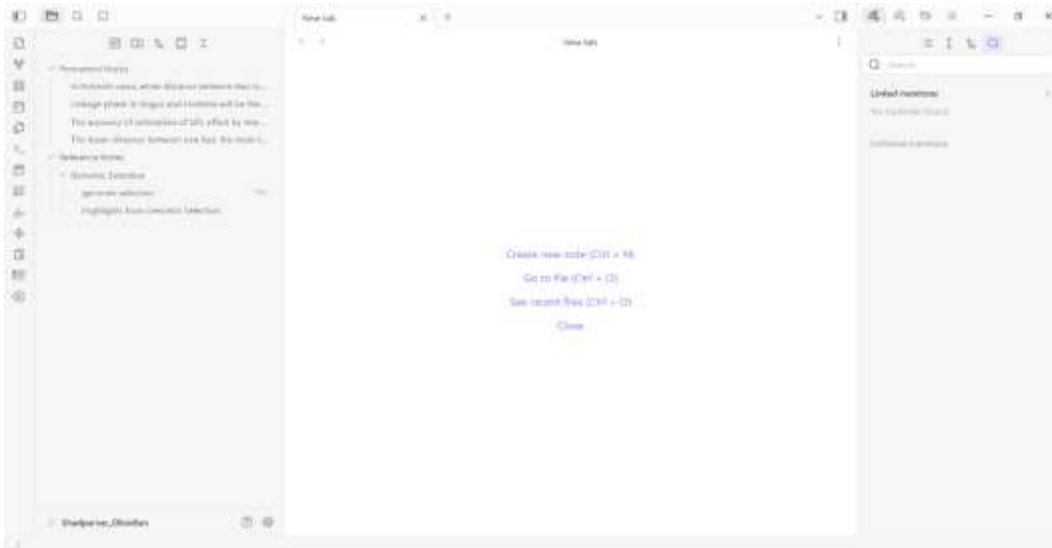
New tab

New tab

Permanent Notes

In Kolmatic cases, when distance between them is...

College phase in Angus and Cordoba will be the...

The accuracy of estimation of bills effect by new...

The lower distance between tree had the most...

Reference Notes

Genomic Selection

genomic selection

Highlights from Genomic Selection

Shadparvar_Obsidian

Create new note (Ctrl + N)

Go to file (Ctrl + O)

See recent files (Ctrl + O)

Close

Q Search

Linked mentions

No backlinks found.

Unlinked mentions